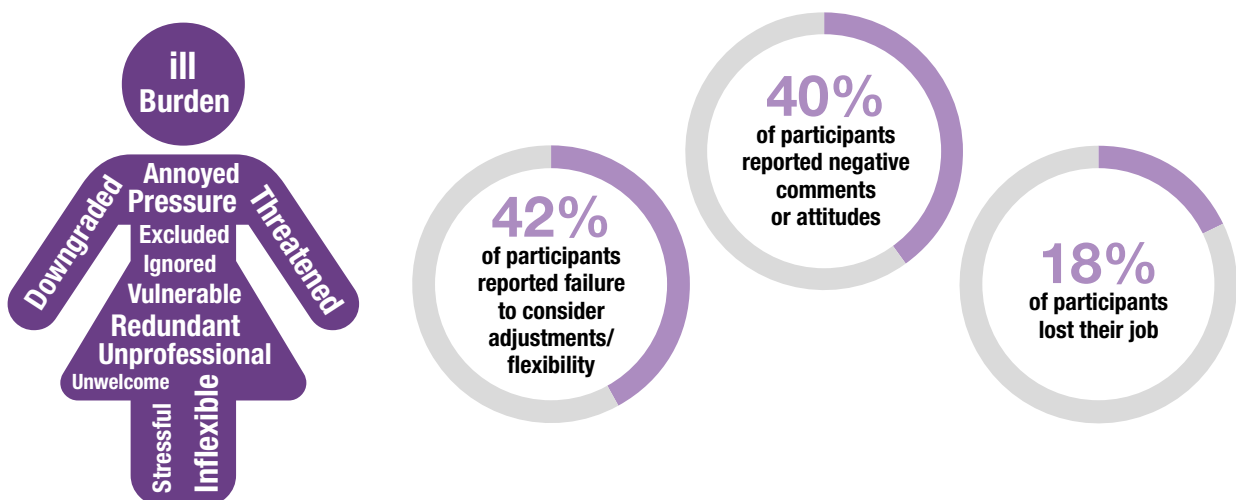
ill
Burden
Annoyed
Pressure
Downgraded
Threatened
Excluded
Ignored
Vulnerable
Redundant
Unprofessional
Unwelcome
Stressful
Inflexible

42%
of participants reported failure to consider adjustments/ flexibility

40%
of participants reported negative comments or attitudes

18%
of participants lost their job